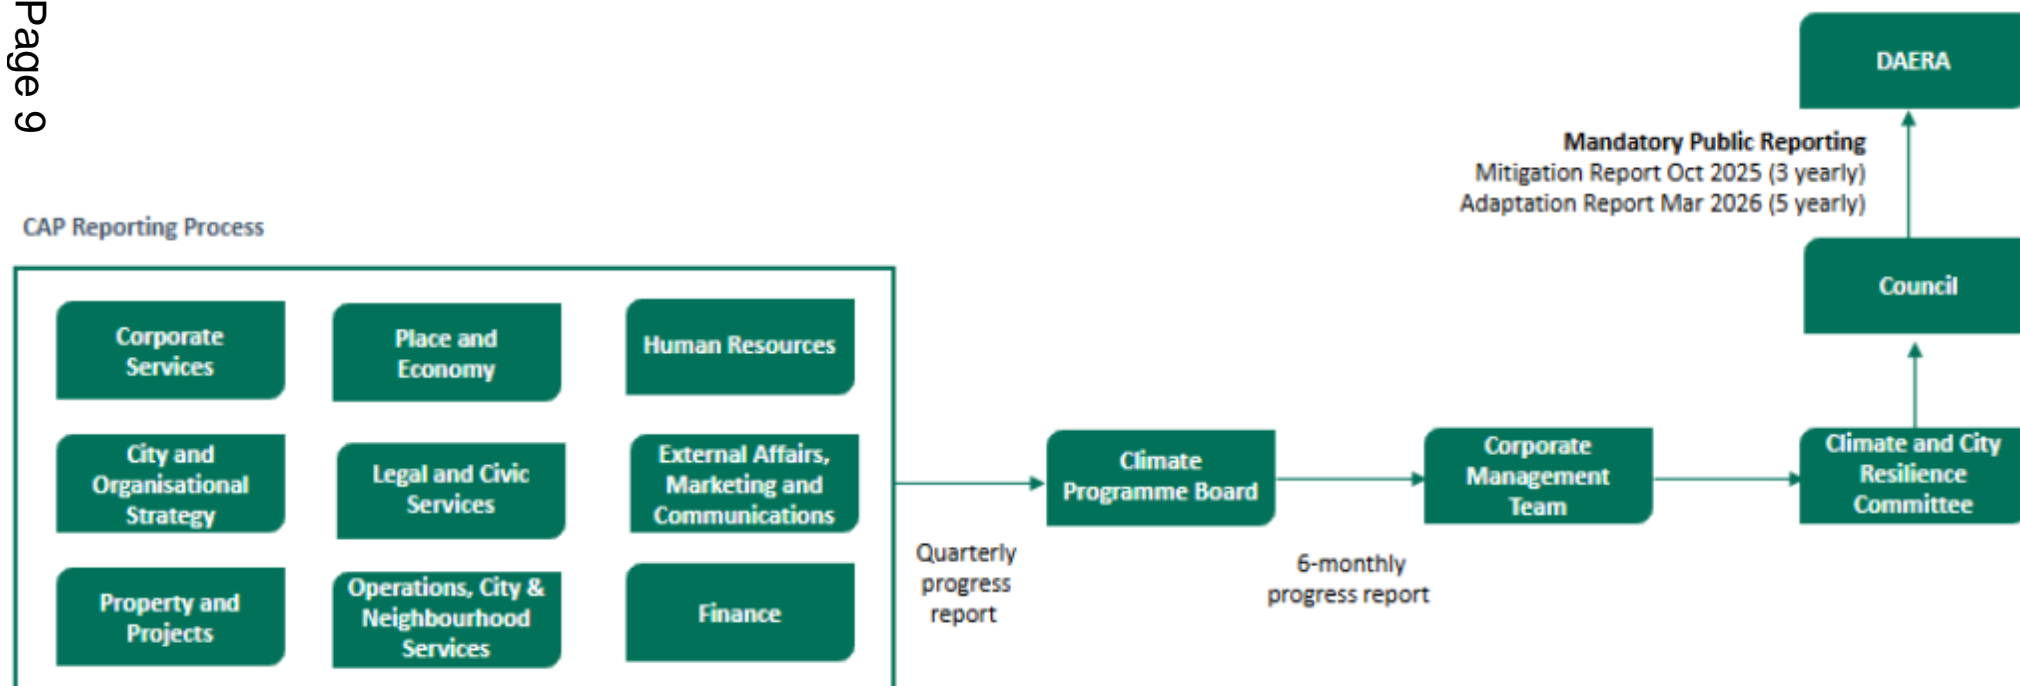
Page 9

DAERA

Mandatory Public Reporting
Mitigation Report Oct 2025 (3 yearly)
Adaptation Report Mar 2026 (5 yearly)

Council

CAP Reporting Process

Corporate Services

Place and Economy

Human Resources

City and Organisational Strategy

Legal and Civic Services

External Affairs, Marketing and Communications

Property and Projects

Operations, City & Neighbourhood Services

Finance

Quarterly progress report

Climate Programme Board

6-monthly progress report

Corporate Management Team

Climate and City Resilience Committee